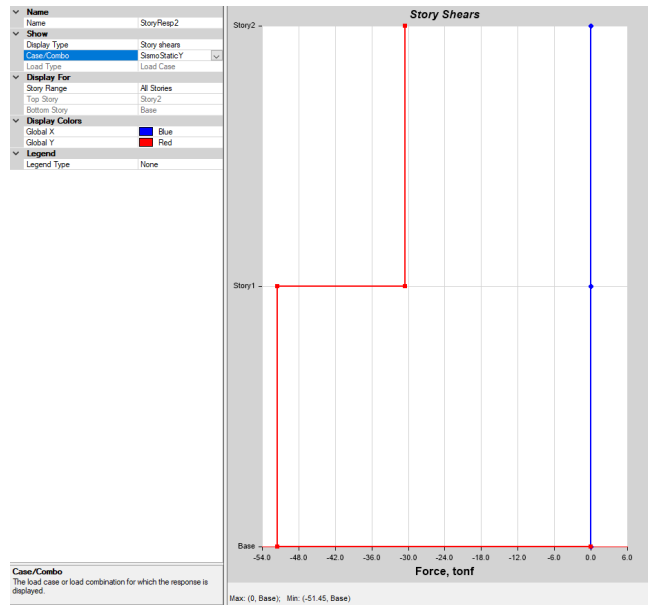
Name

| | |
|---|---|
| Name | StoryResp2 |

Show

| | |
|---|---|
| Display Type | Story shears |
| Case/Combo | SismoStaticY |
| Load Type | Load Case |

Display For

| | |
|---|---|
| Story Range | All Stories |
| Top Story | Story2 |
| Bottom Story | Base |

Display Colors

| | |
|---|---|
| Global X | Blue |
| Global Y | Red |

Legend

| | |
|---|---|
| Legend Type | None |

Case/Combo
The load case or load combination for which the response is displayed.

Story Shears

Story2

Story1

Base

-54.0 -48.0 -42.0 -36.0 -30.0 -24.0 -18.0 -12.0 -6.0 0.0 6.0

Force, tonf

Max: (0, Base); Min: (-51.45, Base)